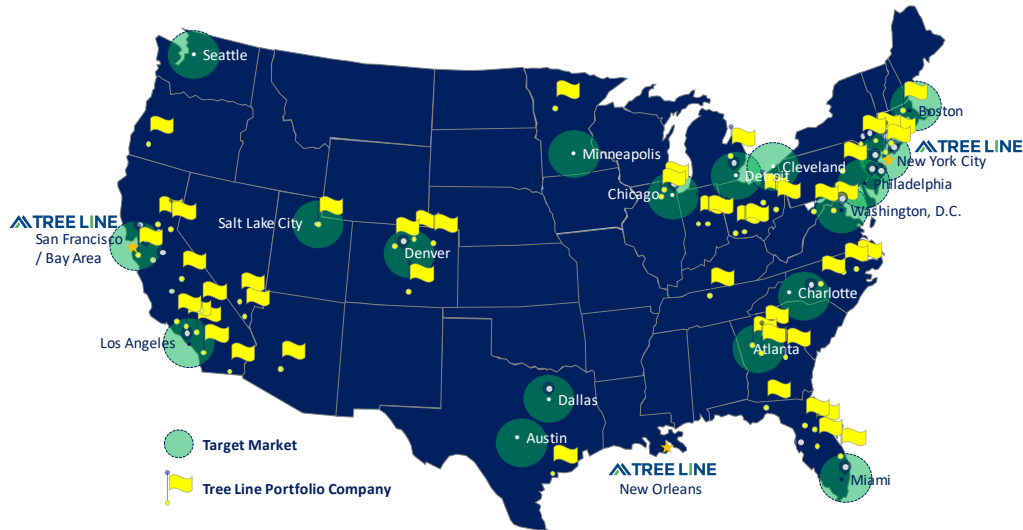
Seattle

Boston

TREE LINE

New York City

Minneapolis

Cleveland

Detroit

Chicago

Philadelphia

Washington, D.C.

TREE LINE

San Francisco / Bay Area

Salt Lake City

Denver

Charlotte

Los Angeles

Atlanta

Dallas

Austin

TREE LINE

New Orleans

Miami

Target Market

Tree Line Portfolio Company